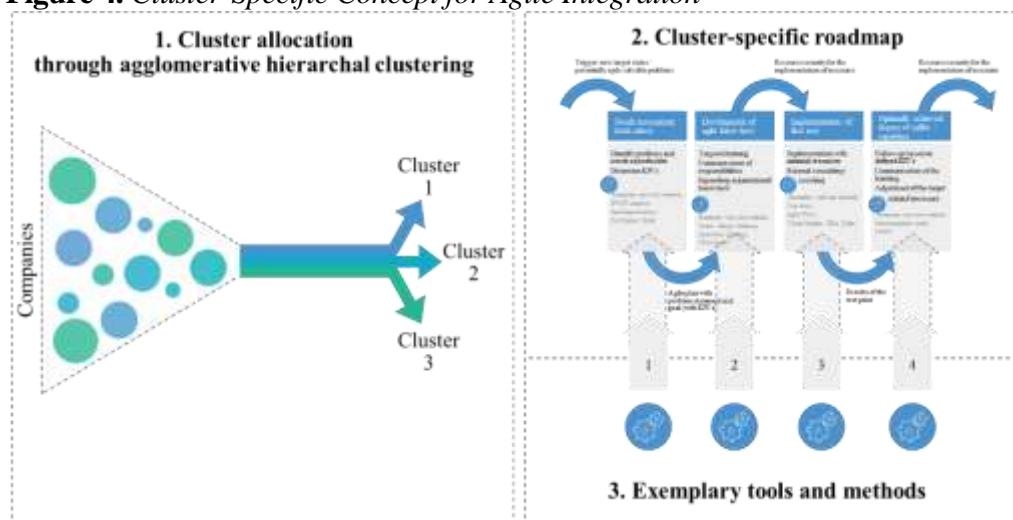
Figure 4. Cluster-Specific Concept for Agile Integration

1. Cluster allocation through agglomerative hierarchal clustering

Companies

Cluster 1

Cluster 2

Cluster 3

2. Cluster-specific roadmap

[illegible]

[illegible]

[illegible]

1

2

3

4

3. Exemplary tools and methods